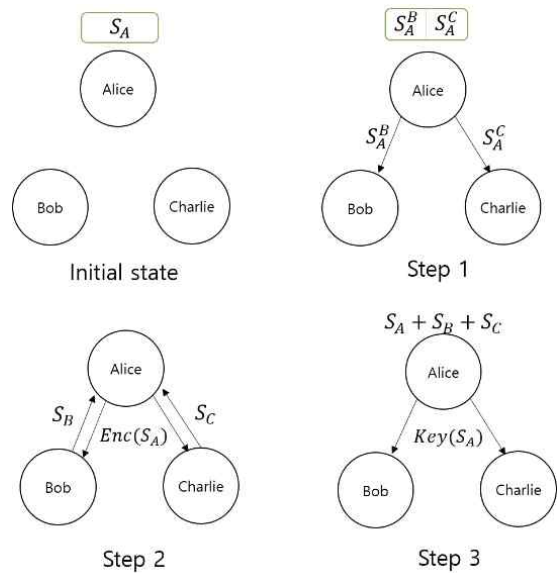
$S_A$

Alice

Bob

Charlie

Initial state

$S_A^B$ $S_A^C$

Alice

$S_A^B$

$S_A^C$

Bob

Charlie

Step 1

Alice

$S_B$

$Enc(S_A)$

$S_C$

Bob

Charlie

Step 2

$S_A + S_B + S_C$

Alice

$Key(S_A)$

Bob

Charlie

Step 3